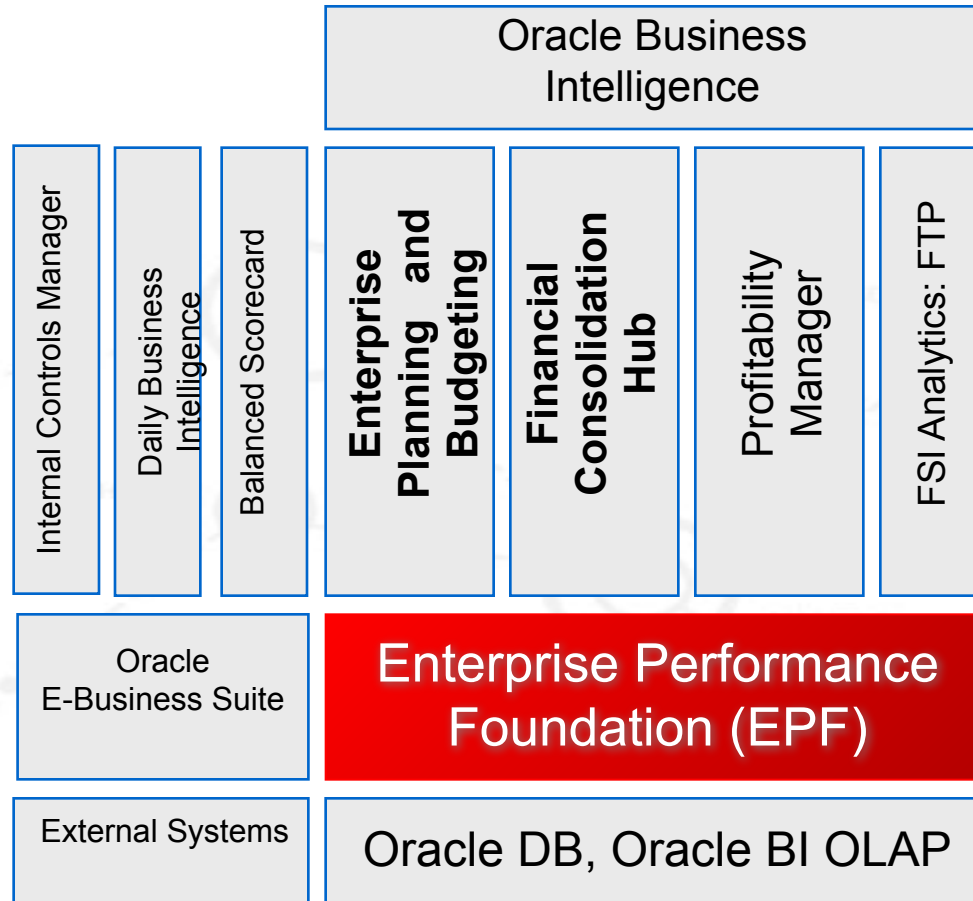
Oracle Business Intelligence

Internal Controls Manager

Daily Business Intelligence

Balanced Scorecard

Enterprise Planning and Budgeting

Financial Consolidation Hub

Profitability Manager

FSI Analytics: FTP

Oracle E-Business Suite

Enterprise Performance Foundation (EPF)

External Systems

Oracle DB, Oracle BI OLAP